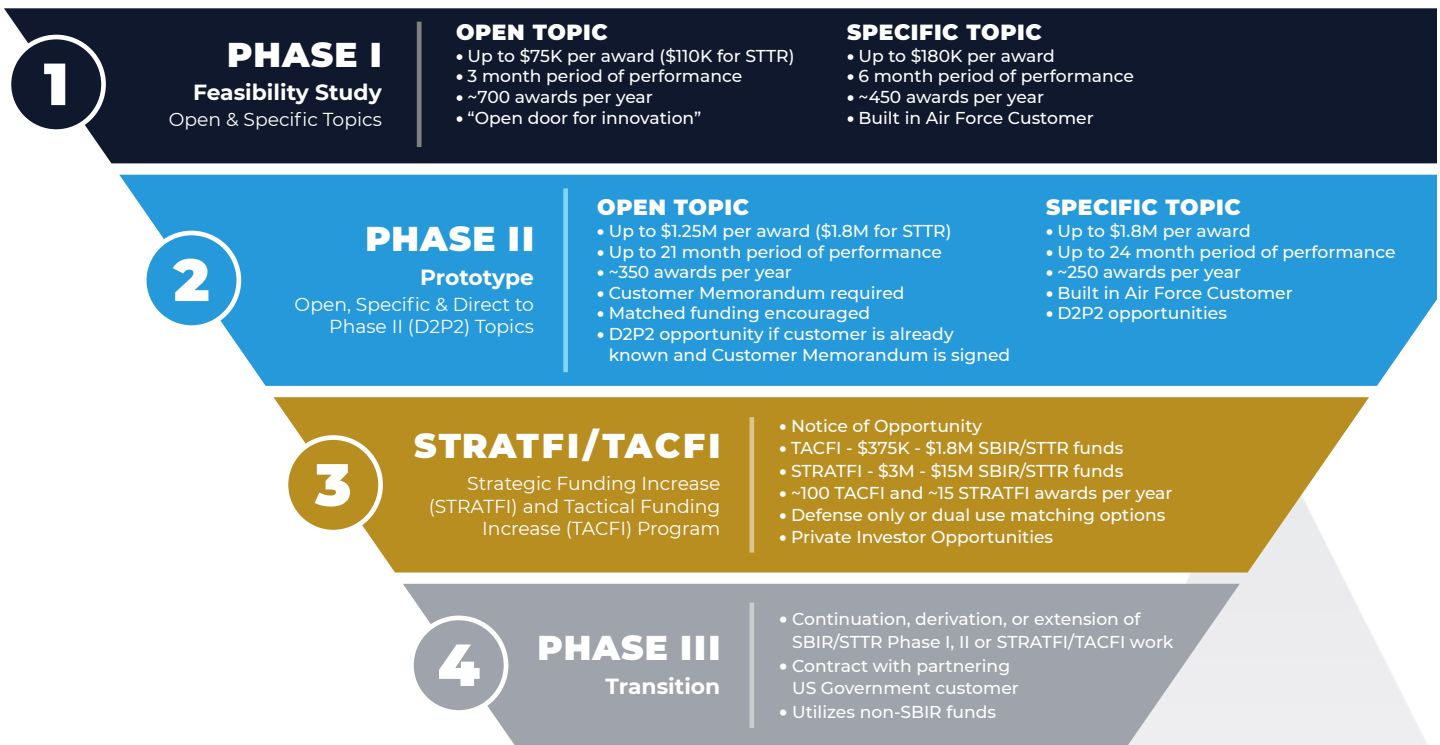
1

PHASE I
Feasibility Study
Open & Specific Topics

OPEN TOPIC
• Up to \$75K per award (\$110K for STTR)
• 3 month period of performance
• ~700 awards per year
• “Open door for innovation”

SPECIFIC TOPIC
• Up to \$180K per award
• 6 month period of performance
• ~450 awards per year
• Built in Air Force Customer

2

PHASE II
Prototype
Open, Specific & Direct to Phase II (D2P2) Topics

OPEN TOPIC
• Up to \$1.25M per award (\$1.8M for STTR)
• Up to 21 month period of performance
• ~350 awards per year
• Customer Memorandum required
• Matched funding encouraged
• D2P2 opportunity if customer is already known and Customer Memorandum is signed

SPECIFIC TOPIC
• Up to \$1.8M per award
• Up to 24 month period of performance
• ~250 awards per year
• Built in Air Force Customer
• D2P2 opportunities

3

STRATFI/TACFI
Strategic Funding Increase (STRATFI) and Tactical Funding Increase (TACFI) Program

• Notice of Opportunity
• TACFI - \$375K - \$1.8M SBIR/STTR funds
• STRATFI - \$3M - \$15M SBIR/STTR funds
• ~100 TACFI and ~15 STRATFI awards per year
• Defense only or dual use matching options
• Private Investor Opportunities

4

PHASE III
Transition

• Continuation, derivation, or extension of SBIR/STTR Phase I, II or STRATFI/TACFI work
• Contract with partnering US Government customer
• Utilizes non-SBIR funds